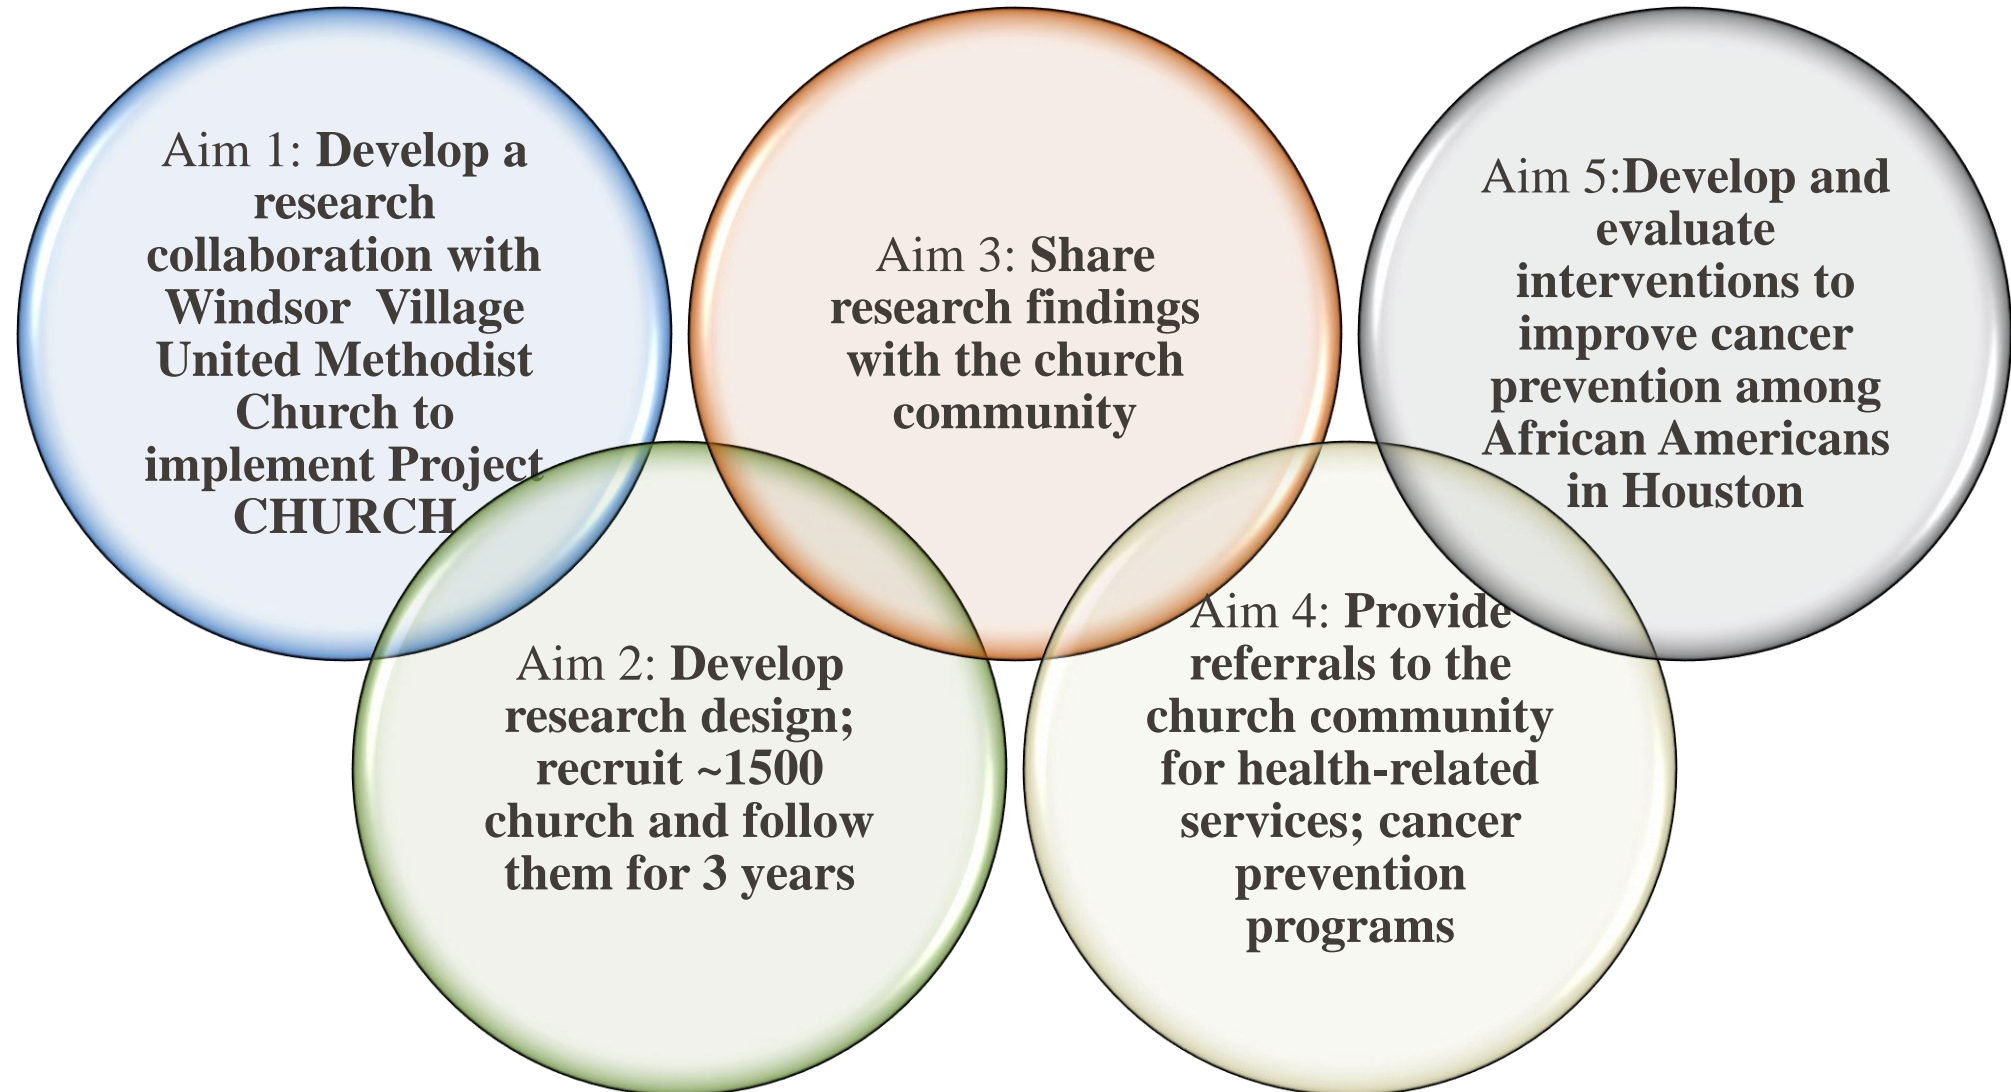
Aim 1: Develop a research collaboration with Windsor Village United Methodist Church to implement Project CHURCH

Aim 3: Share research findings with the church community

Aim 5:Develop and evaluate interventions to improve cancer prevention among African Americans in Houston

Aim 2: Develop research design; recruit ~1500 church and follow them for 3 years

Aim 4: Provide referrals to the church community for health-related services; cancer prevention programs